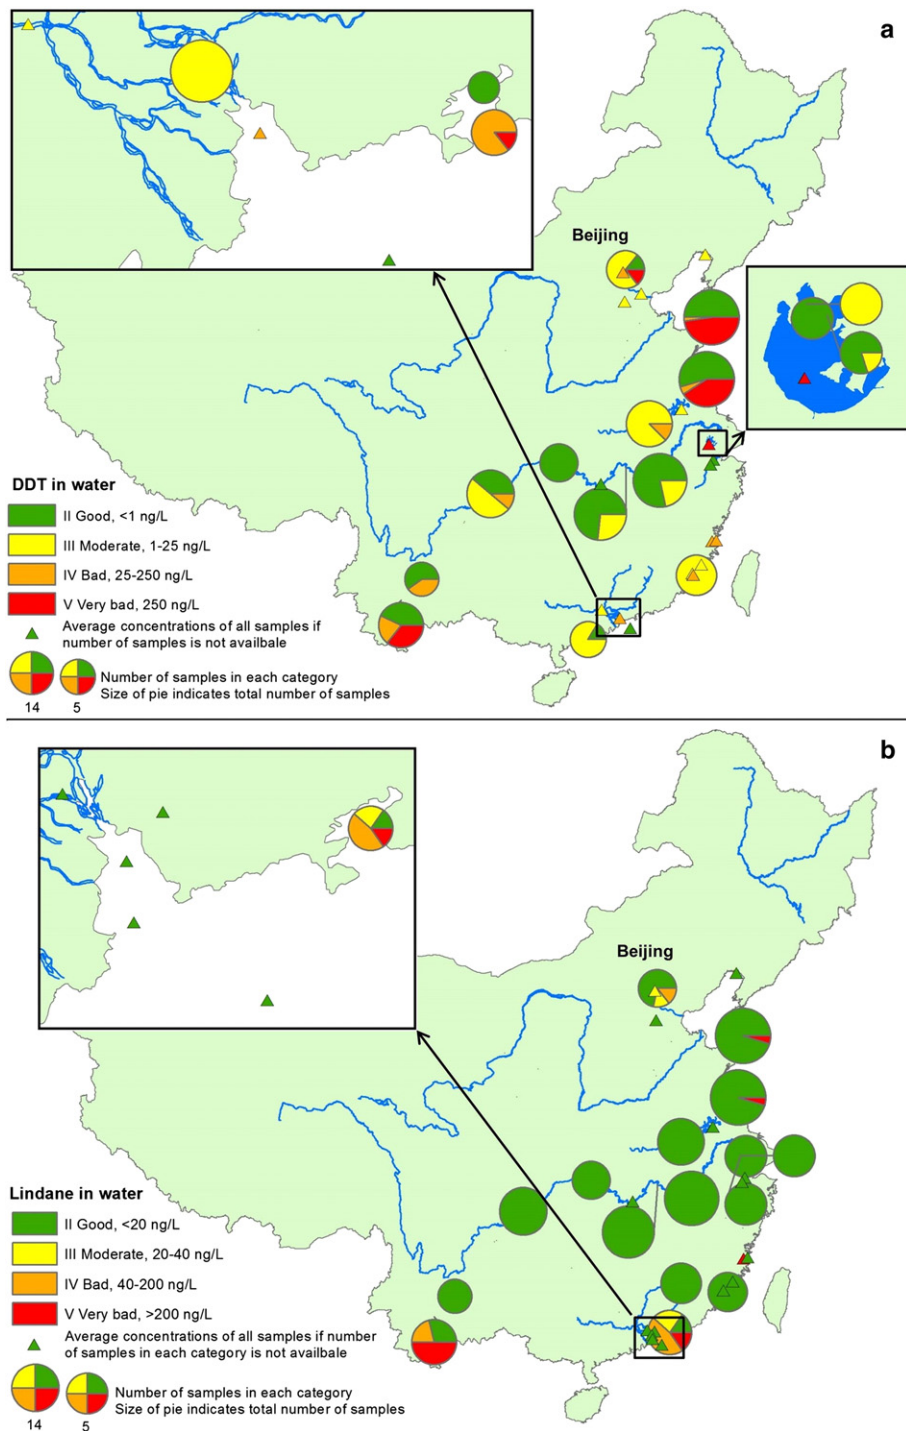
a

Beijing

DDT in water

II Good, <1 ng/L

III Moderate, 1-25 ng/L

IV Bad, 25-250 ng/L

V Very bad, 250 ng/L

Average concentrations of all samples if number of samples is not availbale

Number of samples in each category
Size of pie indicates total number of samples

14 5

b

Beijing

Lindane in water

II Good, <20 ng/L

III Moderate, 20-40 ng/L

IV Bad, 40-200 ng/L

V Very bad, >200 ng/L

Average concentrations of all samples if number of samples in each category is not availbale

Number of samples in each category
Size of pie indicates total number of samples

14 5